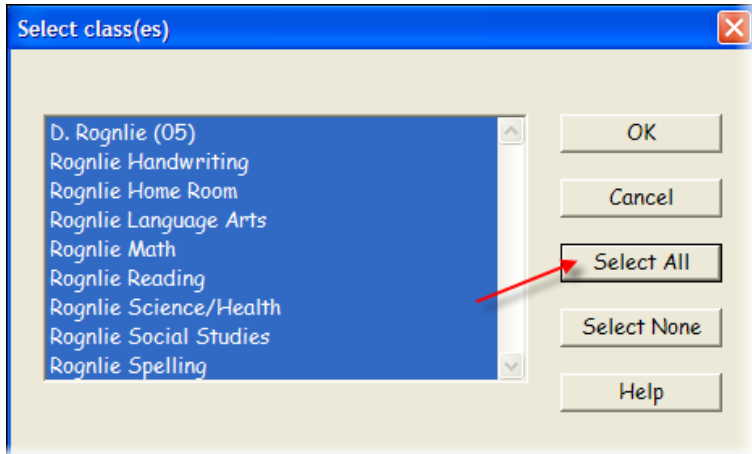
Select class(es)

D. Rognlie (05)
Rognlie Handwriting
Rognlie Home Room
Rognlie Language Arts
Rognlie Math
Rognlie Reading
Rognlie Science/Health
Rognlie Social Studies
Rognlie Spelling

OK
Cancel
Select All
Select None
Help